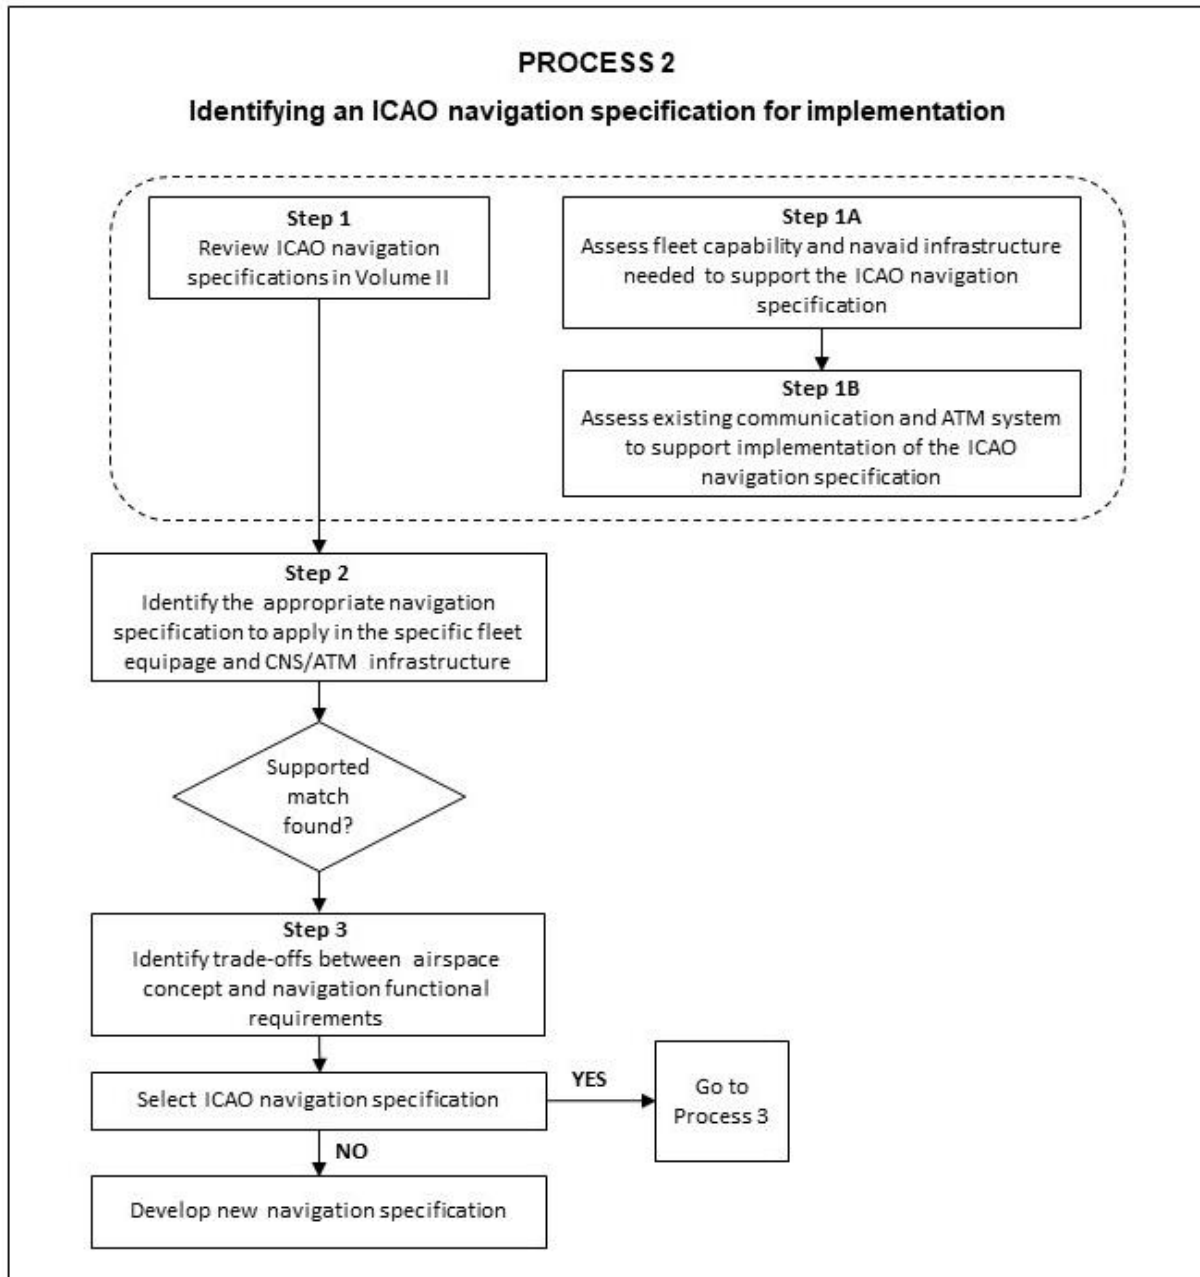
PROCESS 2

Identifying an ICAO navigation specification for implementation

Step 1
Review ICAO navigation specifications in Volume II

Step 1A
Assess fleet capability and navaid infrastructure needed to support the ICAO navigation specification

Step 1B
Assess existing communication and ATM system to support implementation of the ICAO navigation specification

Step 2
Identify the appropriate navigation specification to apply in the specific fleet equipage and CNS/ATM infrastructure

Supported match found?

Step 3
Identify trade-offs between airspace concept and navigation functional requirements

Select ICAO navigation specification

YES

Go to Process 3

NO

Develop new navigation specification